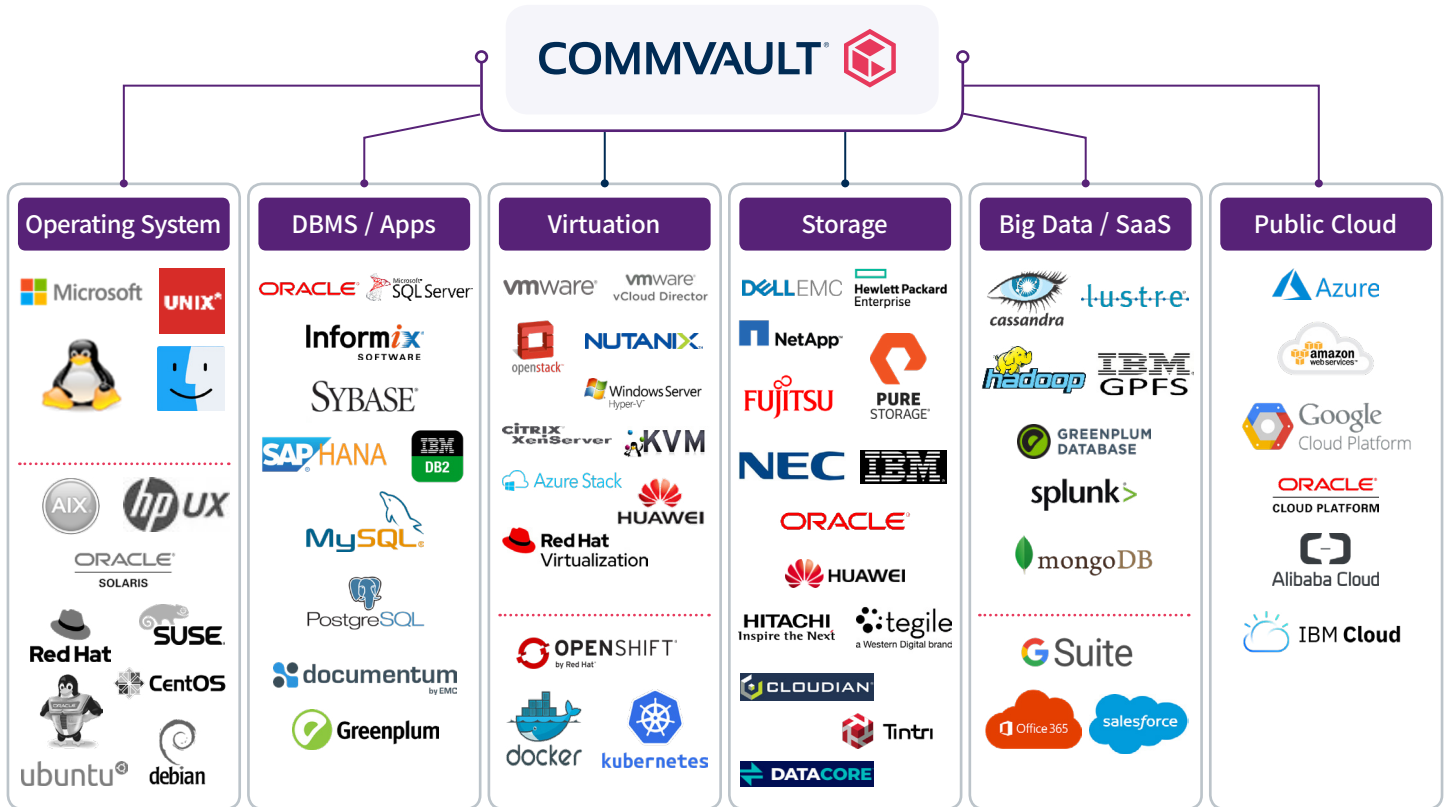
COMMVAULT

Operating System

Microsoft
UNIX
AIX
hp UX
ORACLE SOLARIS
Red Hat
SUSE
CentOS
ubuntu
debian

DBMS / Apps

ORACLE
Microsoft SQL Server
Informix SOFTWARE
SYBASE
SAP HANA
IBM DB2
MySQL
PostgreSQL
documentum by EMC
Greenplum

Virtuation

vmware
vmware vCloud Director
openstack
NUTANIX
Windows Server Hyper-V
CITRIX XenServer
KVM
Azure Stack
HUAWEI
Red Hat Virtualization
OPENSHIFT by Red Hat
docker
kubernetes

Storage

DELL EMC
Hewlett Packard Enterprise
NetApp
FUJITSU
PURE STORAGE
NEC
IBM
ORACLE
HUAWEI
HITACHI Inspire the Next
tegile a Western Digital brand
CLOUDIAN
Tintri
DATACORE

Big Data / SaaS

cassandra
lustre
hadoop
IBM GPFS
GREENPLUM DATABASE
splunk>
mongoDB
G Suite
Office 365
salesforce

Public Cloud

Azure
amazon web services
Google Cloud Platform
ORACLE CLOUD PLATFORM
Alibaba Cloud
IBM Cloud